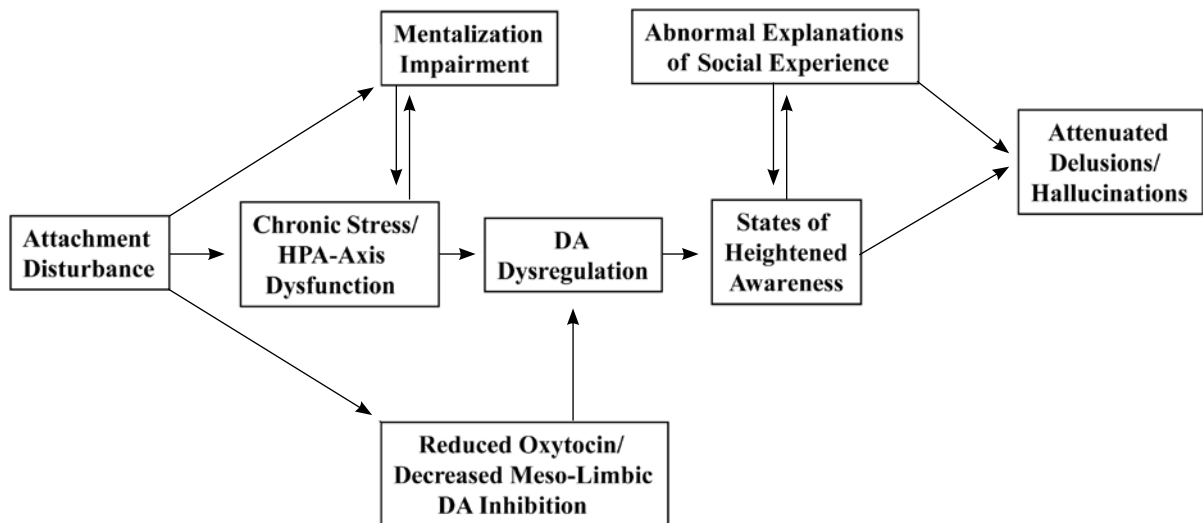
Mentalization Impairment

Abnormal Explanations of Social Experience

Attenuated Delusions/ Hallucinations

Attachment Disturbance

Chronic Stress/ HPA-Axis Dysfunction

DA Dysregulation

States of Heightened Awareness

Reduced Oxytocin/ Decreased Meso-Limbic DA Inhibition